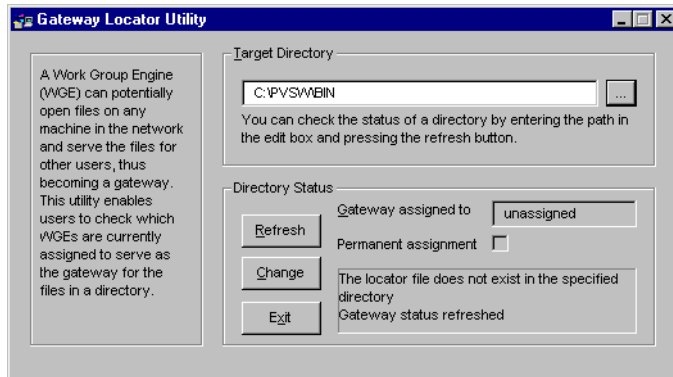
Gateway Locator Utility

A Work Group Engine (WGE) can potentially open files on any machine in the network and serve the files for other users, thus becoming a gateway. This utility enables users to check which WGEs are currently assigned to serve as the gateway for the files in a directory.

Target Directory

C:\PVSW\BIN

...

You can check the status of a directory by entering the path in the edit box and pressing the refresh button.

Directory Status

Refresh

Change

Exit

Gateway assigned to

unassigned

Permanent assignment

The locator file does not exist in the specified directory
Gateway status refreshed